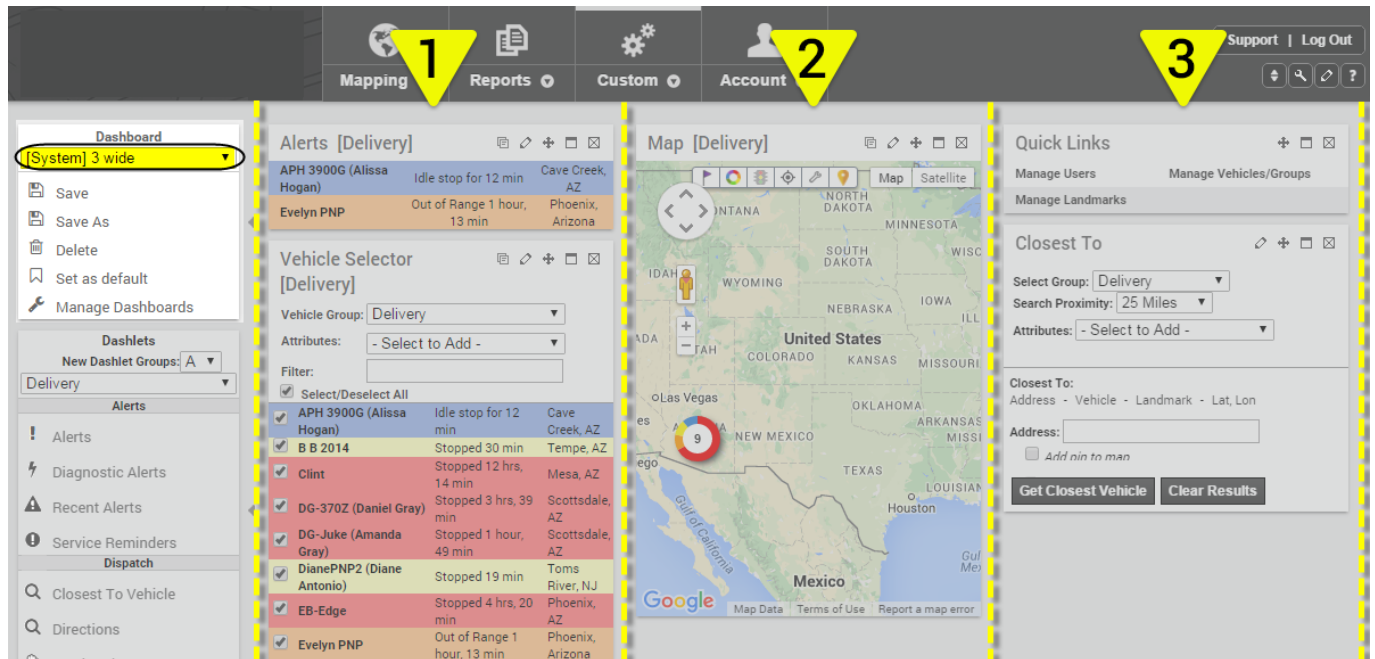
Mapping Reports Custom Account

Support | Log Out

1 2 3

Dashboard
[System] 3 wide
Save
Save As
Delete
Set as default
Manage Dashboards

Dashlets
New Dashlet Groups: A
Delivery
Alerts
Alerts
Diagnostic Alerts
Recent Alerts
Service Reminders
Dispatch
Closest To Vehicle
Directions

Alerts [Delivery]

| | | |
|---|---|---|
| APH 3900G (Alissa Hogan) | Idle stop for 12 min | Cave Creek, AZ |
| Evelyn PNP | Out of Range 1 hour, 13 min | Phoenix, Arizona |

Vehicle Selector [Delivery]
Vehicle Group: Delivery
Attributes: - Select to Add -
Filter:
Select/Deselect All

| | | |
|---|---|---|
| APH 3900G (Alissa Hogan) | Idle stop for 12 min | Cave Creek, AZ |
| B B 2014 | Stopped 30 min | Tempe, AZ |
| Clint | Stopped 12 hrs, 14 min | Mesa, AZ |
| DG-370Z (Daniel Gray) | Stopped 3 hrs, 39 min | Scottsdale, AZ |
| DG-Juke (Amanda Gray) | Stopped 1 hour, 49 min | Scottsdale, AZ |
| DianePNP2 (Diane Antonio) | Stopped 19 min | Toms River, NJ |
| EB-Edge | Stopped 4 hrs, 20 min | Phoenix, AZ |
| Evelyn PNP | Out of Range 1 hour, 13 min | Phoenix, Arizona |

Map [Delivery]
Map Satellite
NORTH DAKOTA MINNESOTA ONTANA SOUTH DAKOTA WISC IDAH WYOMING NEBRASKA IOWA United States ADA TAH COLORADO KANSAS MISSOURI Las Vegas OKLAHOMA ARKANSAS 9 NEW MEXICO MISSI ego TEXAS LOUISIAN Gulf of California Houston Gul Mexico
Google Map Data Terms of Use Report a map error

Quick Links
Manage Users Manage Vehicles/Groups
Manage Landmarks

Closest To
Select Group: Delivery
Search Proximity: 25 Miles
Attributes: - Select to Add -
Closest To:
Address - Vehicle - Landmark - Lat, Lon
Address:
Add pin to map
Get Closest Vehicle Clear Results